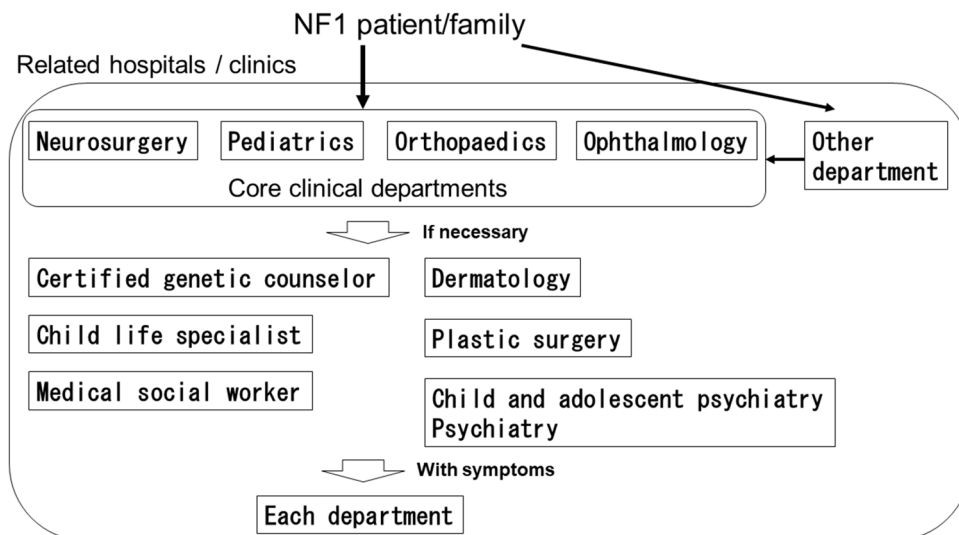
NF1 patient/family

Related hospitals / clinics

Neurosurgery

Pediatrics

Orthopaedics

Ophthalmology

Other department

Core clinical departments

If necessary

Certified genetic counselor

Child life specialist

Medical social worker

Dermatology

Plastic surgery

Child and adolescent psychiatry
Psychiatry

With symptoms

Each department